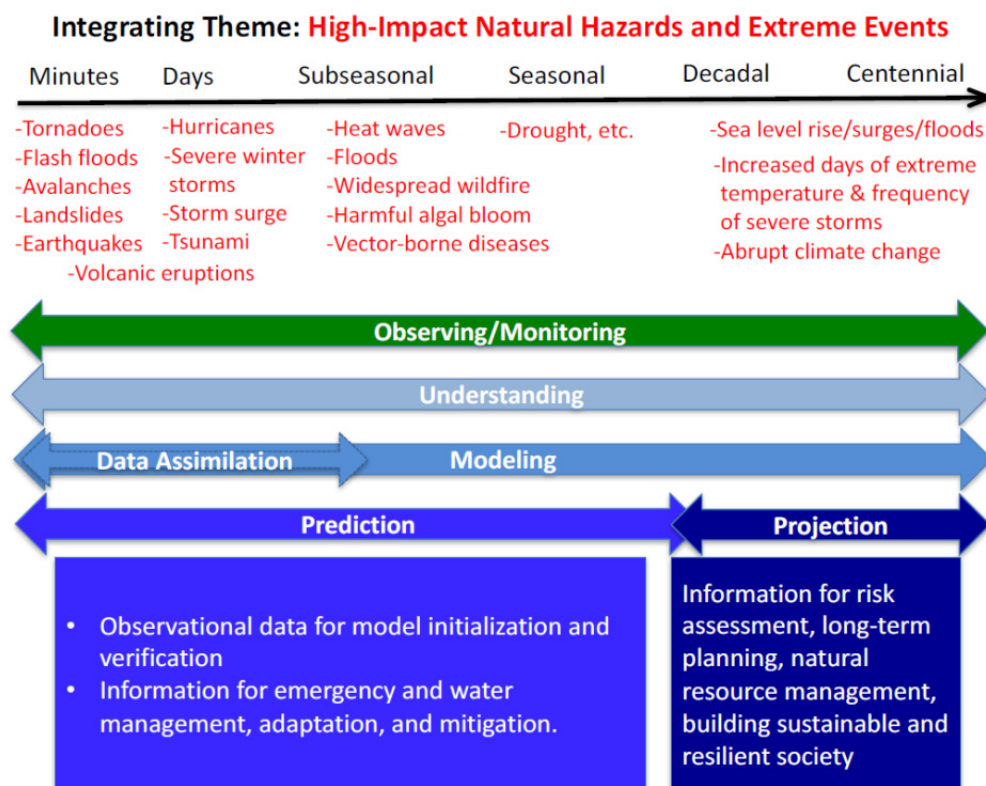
Integrating Theme: High-Impact Natural Hazards and Extreme Events

Minutes Days Subseasonal Seasonal Decadal Centennial

-Tornadoes
-Flash floods
-Avalanches
-Landslides
-Earthquakes
-Volcanic eruptions

-Hurricanes
-Severe winter storms
-Storm surge
-Tsunami

-Heat waves
-Floods
-Widespread wildfire
-Harmful algal bloom
-Vector-borne diseases

-Drought, etc.

-Sea level rise/surges/floods
-Increased days of extreme temperature & frequency of severe storms
-Abrupt climate change

Observing/Monitoring

Understanding

Data Assimilation

Modeling

Prediction

Projection

• Observational data for model initialization and verification
• Information for emergency and water management, adaptation, and mitigation.

Information for risk assessment, long-term planning, natural resource management, building sustainable and resilient society